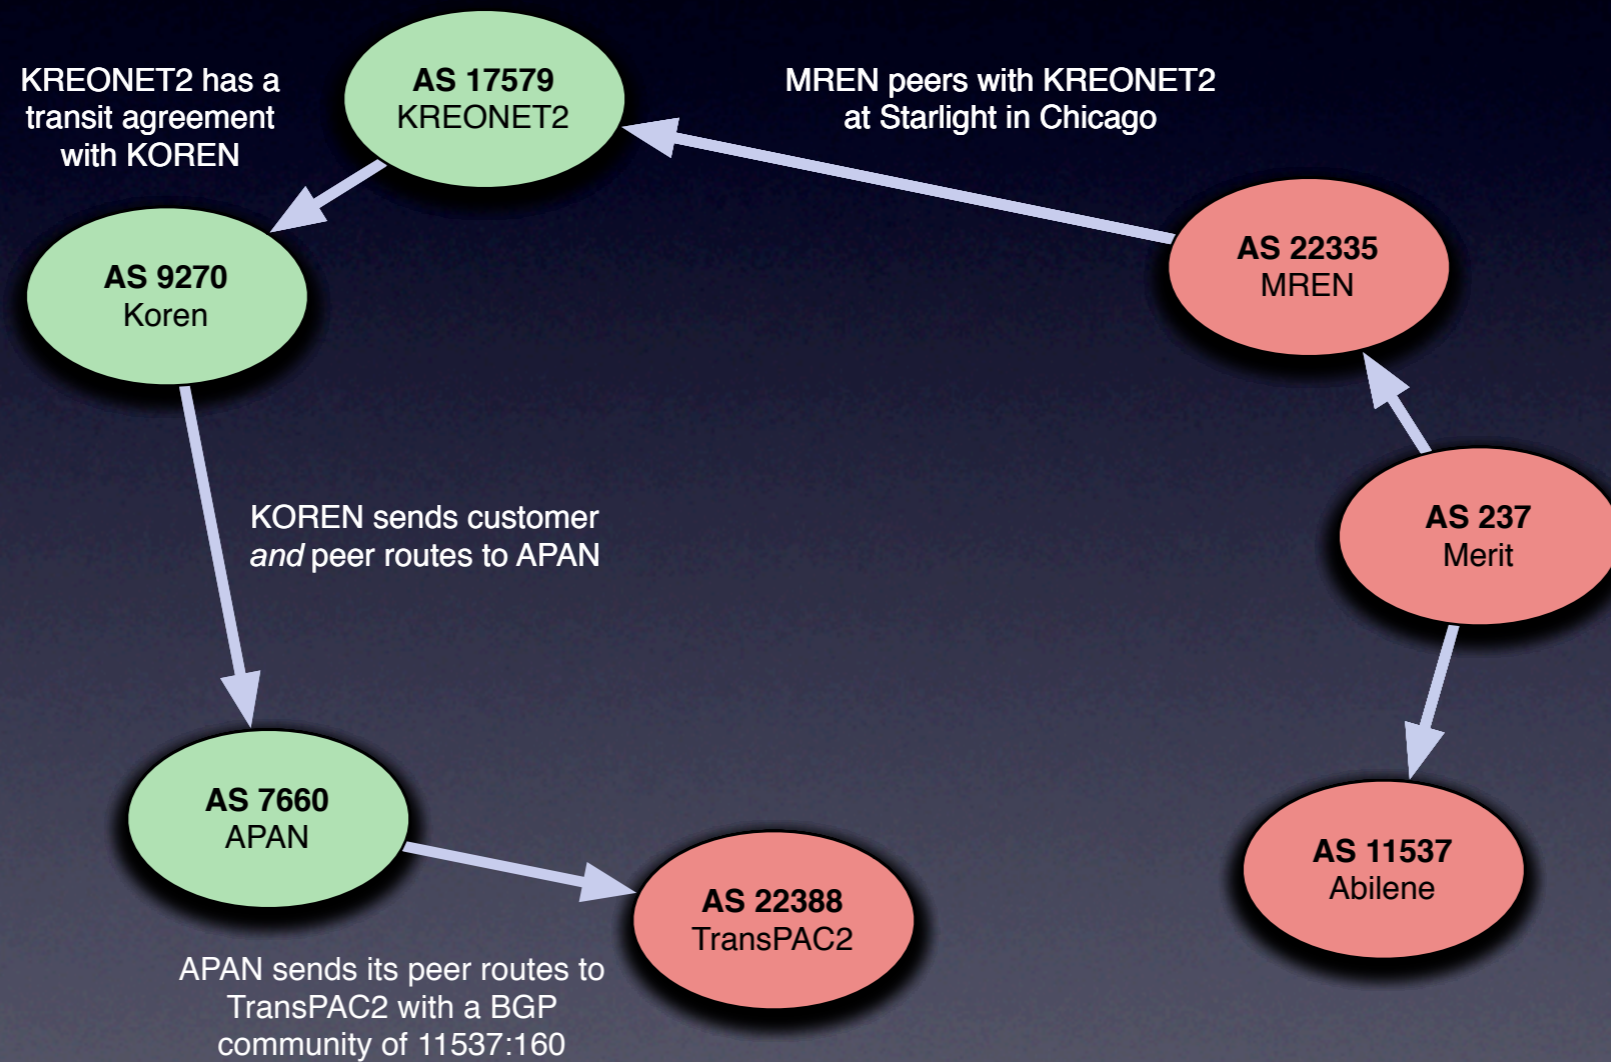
KREONET2 has a transit agreement with KOREN

AS 17579
KREONET2

MREN peers with KREONET2 at Starlight in Chicago

AS 9270
Koren

AS 22335
MREN

KOREN sends customer *and* peer routes to APAN

AS 237
Merit

AS 7660
APAN

AS 22388
TransPAC2

AS 11537
Abilene

APAN sends its peer routes to TransPAC2 with a BGP community of 11537:160